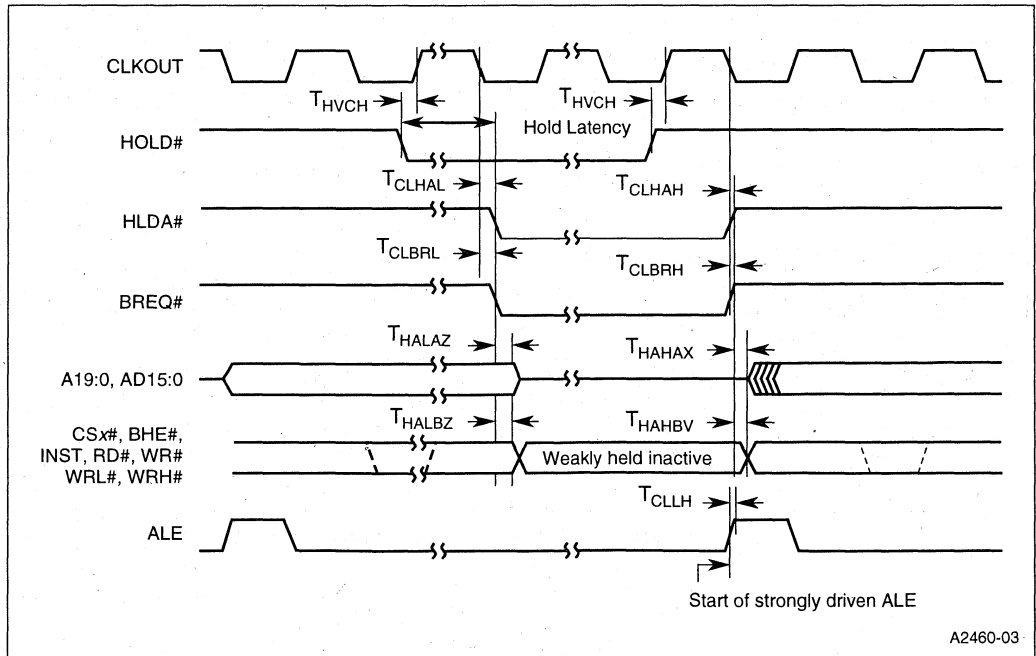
CLKOUT

$T_{HVCH}$

$T_{HVCH}$

Hold Latency

HOLD#

$T_{CLHAL}$

$T_{CLHAH}$

HLDA#

$T_{CLBRL}$

$T_{CLBRH}$

BREQ#

$T_{HALAZ}$

$T_{HAHAX}$

A19:0, AD15:0

$T_{HALBZ}$

$T_{HAHBV}$

CS$x$#, BHE#, INST, RD#, WR# WRL#, WRH#

Weakly held inactive

$T_{CLLH}$

ALE

Start of strongly driven ALE

A2460-03